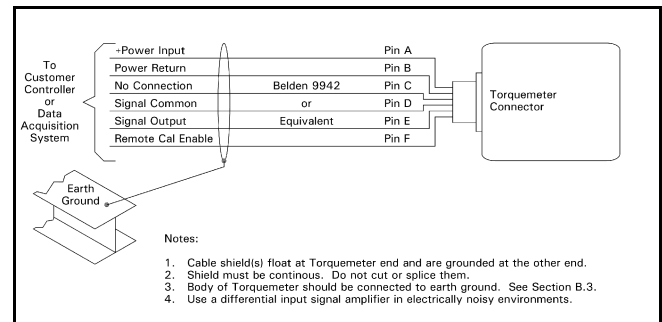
To Customer Controller or Data Acquisition System

+Power Input | Pin A
Power Return | Pin B
No Connection | Belden 9942 | Pin C
Signal Common | or | Pin D
Signal Output | Equivalent | Pin E
Remote Cal Enable | Pin F

Torquemeter Connector

Earth Ground

Notes:

1. Cable shield(s) float at Torquemeter end and are grounded at the other end.
2. Shield must be continous. Do not cut or splice them.
3. Body of Torquemeter should be connected to earth ground. See Section B.3.
4. Use a differential input signal amplifier in electrically noisy environments.